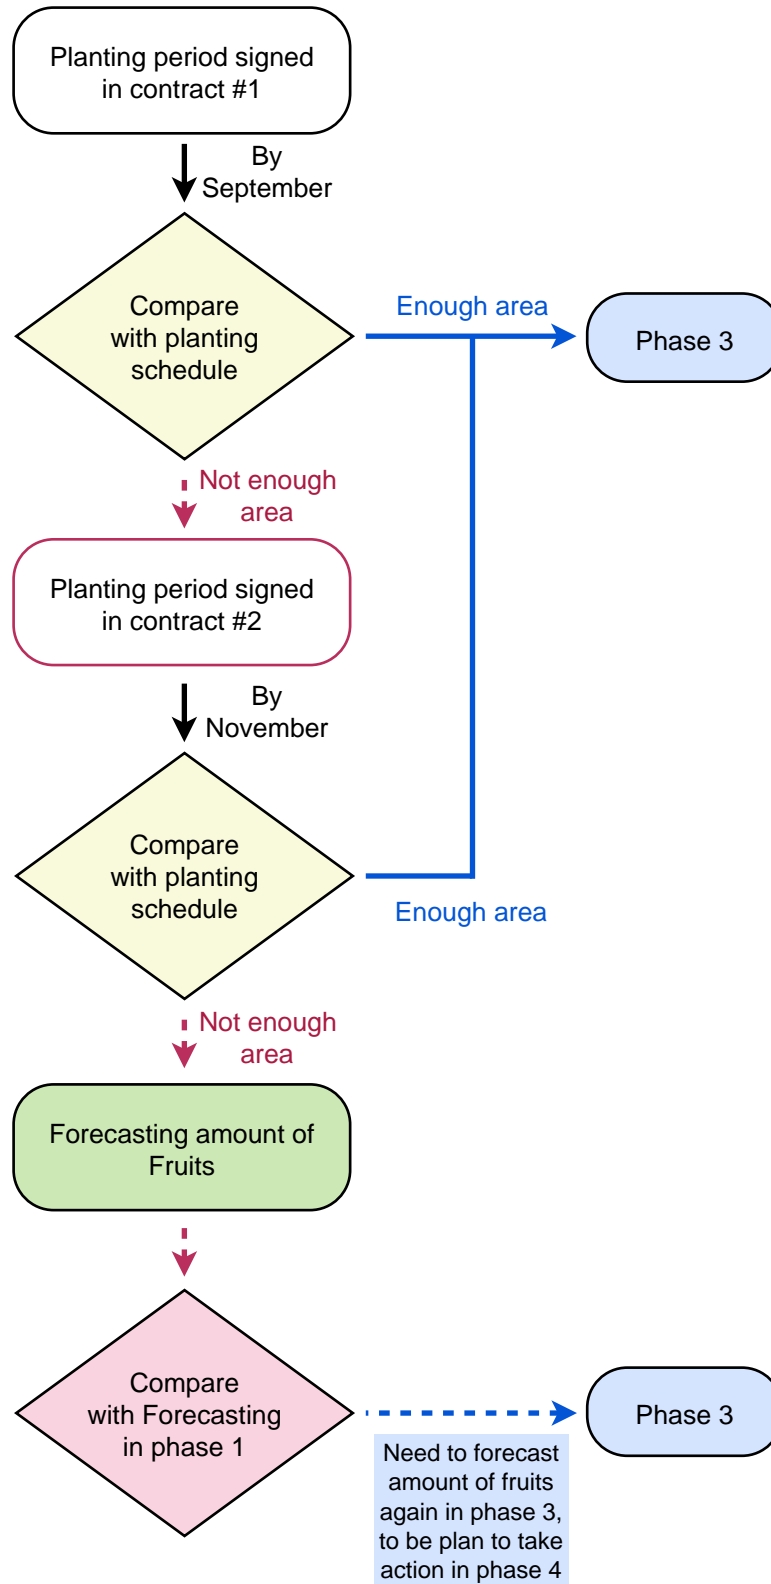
Planting period signed in contract #1

By September

Compare with planting schedule

Enough area

Phase 3

Not enough area

Planting period signed in contract #2

By November

Compare with planting schedule

Enough area

Not enough area

Forecasting amount of Fruits

Compare with Forecasting in phase 1

Phase 3

Need to forecast amount of fruits again in phase 3, to be plan to take action in phase 4